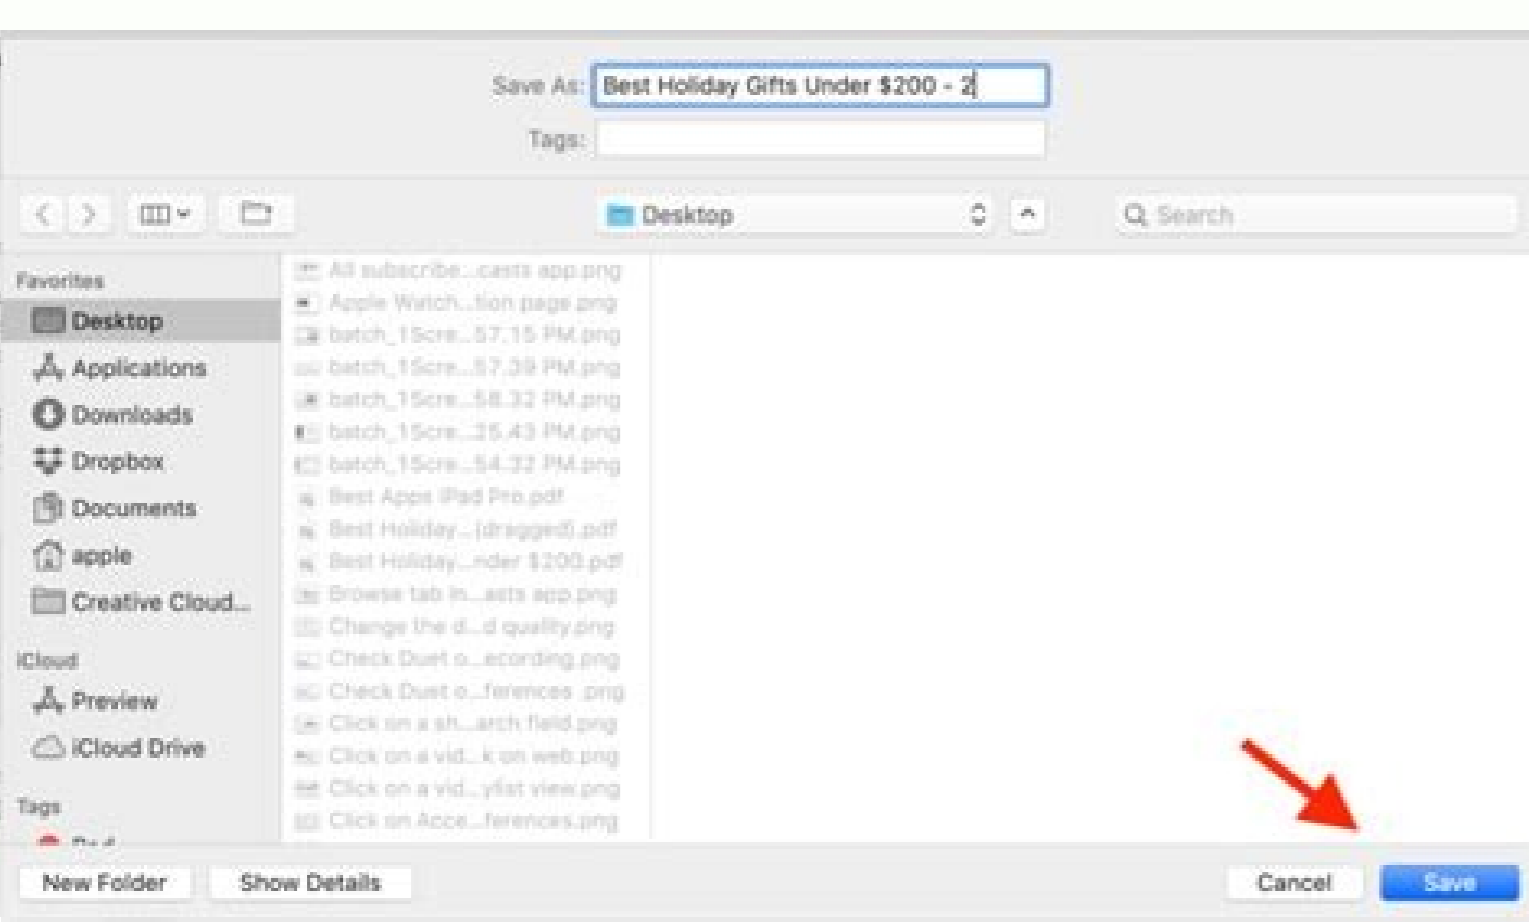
Save As: Best Holiday Gifts Under $200 - 2

Tags:

Desktop

Search

Favorites

Desktop

Applications

Downloads

Dropbox

Documents

apple

Creative Cloud...

iCloud

Preview

iCloud Drive

Tags

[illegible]

All subscribe...casts app.png

Apple Watch...tion page.png

batch_1Scre...57.15 PM.png

batch_1Scre...57.39 PM.png

batch_1Scre...58.32 PM.png

batch_1Scre...25.43 PM.png

batch_1Scre...54.32 PM.png

Best Apps iPad Pro.pdf

Best Holiday...(dragged).pdf

Best Holiday...nder $200.pdf

Browse tab in...asts app.png

Change the d...d quality.png

Check Duet o...ecording.png

Check Duet o...ferences .png

Click on a sh...arch field.png

Click on a vid...k on web.png

Click on a vid...ylist view.png

Click on Acce...ferences.png

New Folder

Show Details

Cancel

Save